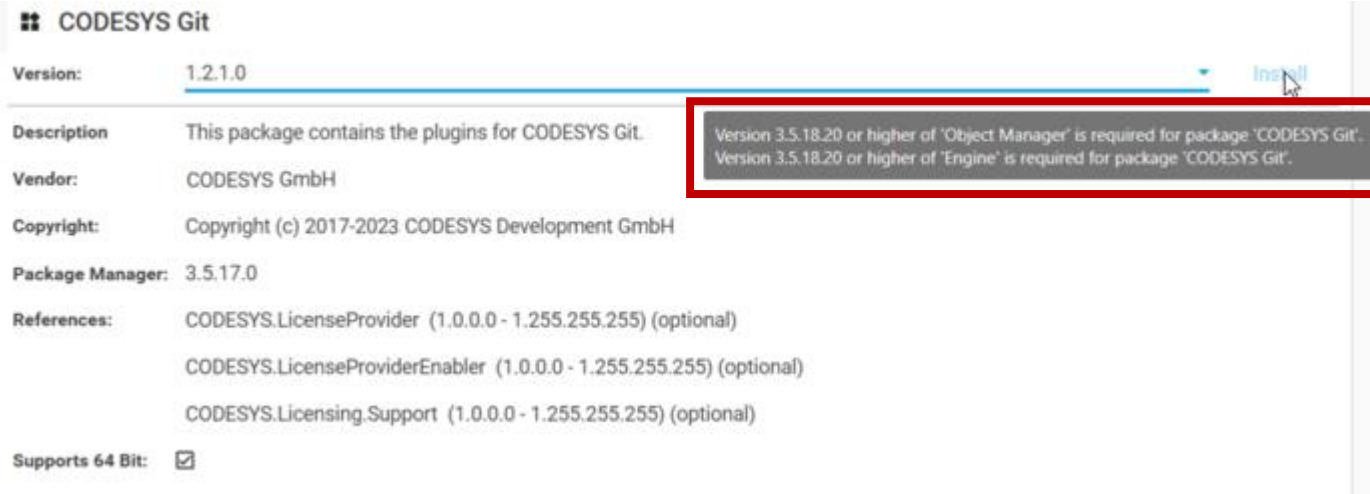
CODESYS Git

Version: 1.2.1.0

Install

Version 3.5.18.20 or higher of 'Object Manager' is required for package 'CODESYS Git'.
Version 3.5.18.20 or higher of 'Engine' is required for package 'CODESYS Git'.

Description: This package contains the plugins for CODESYS Git.

Vendor: CODESYS GmbH

Copyright: Copyright (c) 2017-2023 CODESYS Development GmbH

Package Manager: 3.5.17.0

References: CODESYS.LicenseProvider (1.0.0.0 - 1.255.255.255) (optional)

CODESYS.LicenseProviderEnabler (1.0.0.0 - 1.255.255.255) (optional)

CODESYS.Licensing.Support (1.0.0.0 - 1.255.255.255) (optional)

Supports 64 Bit: ☑